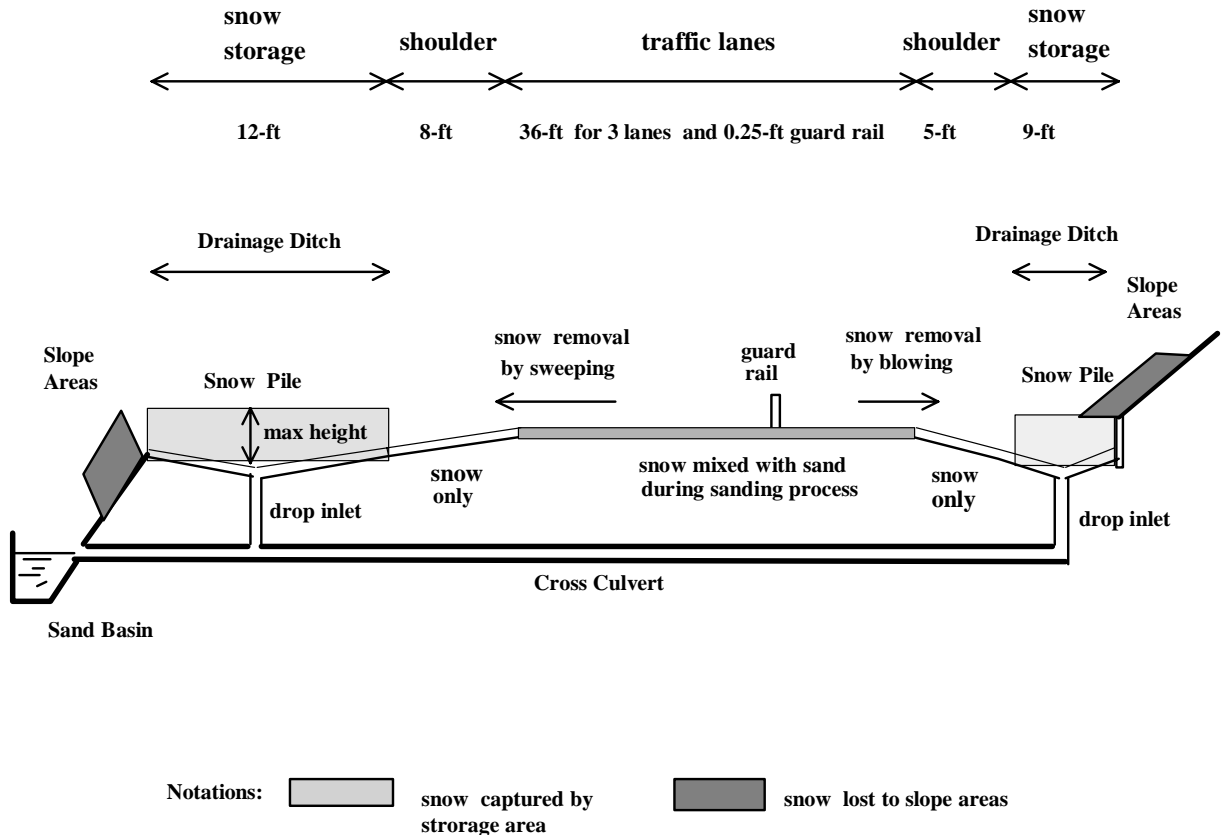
snow storage

shoulder

traffic lanes

shoulder

snow storage

12-ft

8-ft

36-ft for 3 lanes and 0.25-ft guard rail

5-ft

9-ft

Drainage Ditch

Drainage Ditch

Slope Areas

Slope Areas

Snow Pile

snow removal by sweeping

guard rail

snow removal by blowing

Snow Pile

max height

snow only

snow mixed with sand during sanding process

snow only

drop inlet

drop inlet

Cross Culvert

Sand Basin

Notations:

snow captured by strorage area

snow lost to slope areas